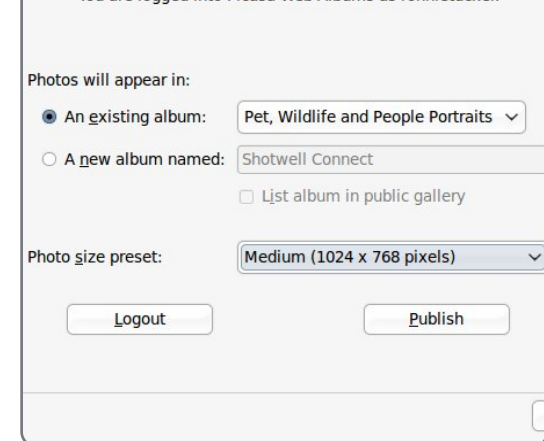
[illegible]

Photos will appear in:

An existing album: Pet, Wildlife and People Portraits

A new album named: Shotwell Connect

List album in public gallery

Photo size preset: Medium (1024 x 768 pixels)

Logout

Publish